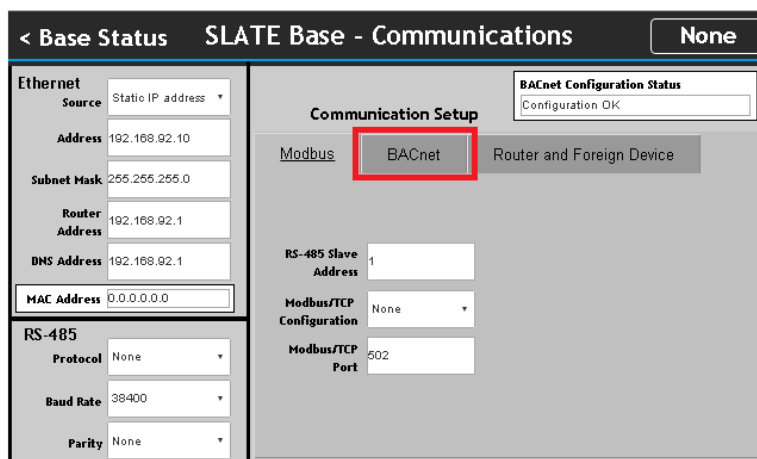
< Base Status SLATE Base - Communications None

Ethernet
Source Static IP address
Address 192.168.92.10
Subnet Mask 255.255.255.0
Router Address 192.168.92.1
DNS Address 192.168.92.1
MAC Address 0.0.0.0.0.0

RS-485
Protocol None
Baud Rate 38400
Parity None

BACnet Configuration Status
Configuration OK

Communication Setup

Modbus BACnet Router and Foreign Device

RS-485 Slave Address 1
Modbus/TCP Configuration None
Modbus/TCP Port 502